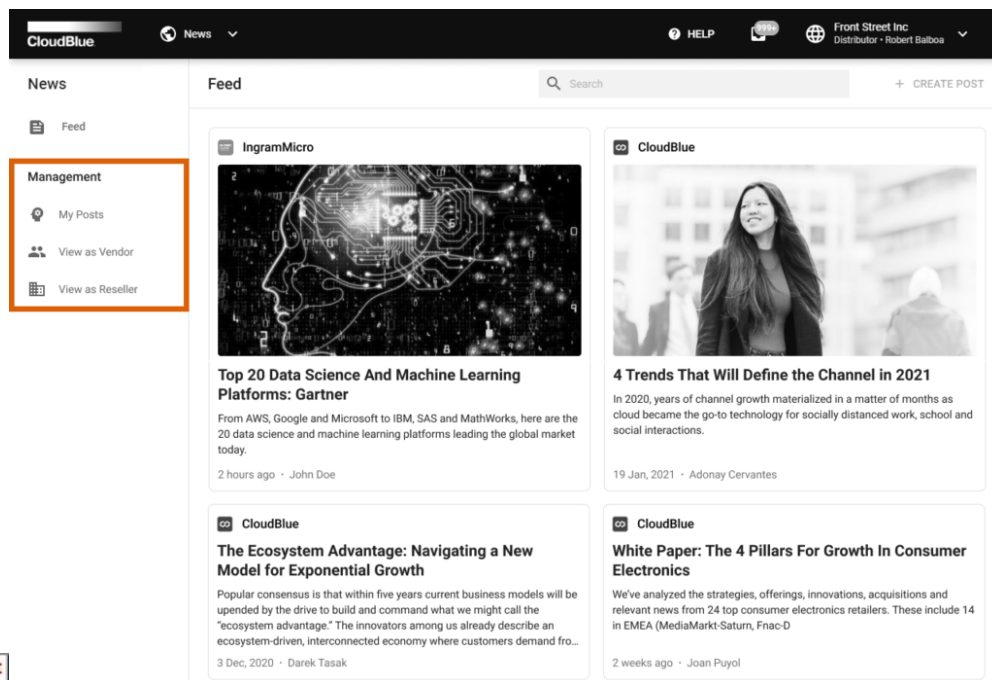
CloudBlue

News

HELP

999+

Front Street Inc
Distributor • Robert Balboa

News

Feed

Management

My Posts

View as Vendor

View as Reseller

Feed

Search

+ CREATE POST

IngramMicro

Top 20 Data Science And Machine Learning Platforms: Gartner

From AWS, Google and Microsoft to IBM, SAS and MathWorks, here are the 20 data science and machine learning platforms leading the global market today.

2 hours ago · John Doe

CloudBlue

4 Trends That Will Define the Channel in 2021

In 2020, years of channel growth materialized in a matter of months as cloud became the go-to technology for socially distanced work, school and social interactions.

19 Jan, 2021 · Adonay Cervantes

CloudBlue

The Ecosystem Advantage: Navigating a New Model for Exponential Growth

Popular consensus is that within five years current business models will be upended by the drive to build and command what we might call the "ecosystem advantage." The innovators among us already describe an ecosystem-driven, interconnected economy where customers demand fro...

3 Dec, 2020 · Darek Tasak

CloudBlue

White Paper: The 4 Pillars For Growth In Consumer Electronics

We've analyzed the strategies, offerings, innovations, acquisitions and relevant news from 24 top consumer electronics retailers. These include 14 in EMEA (MediaMarkt-Saturn, Fnac-D

2 weeks ago · Joan Puyol